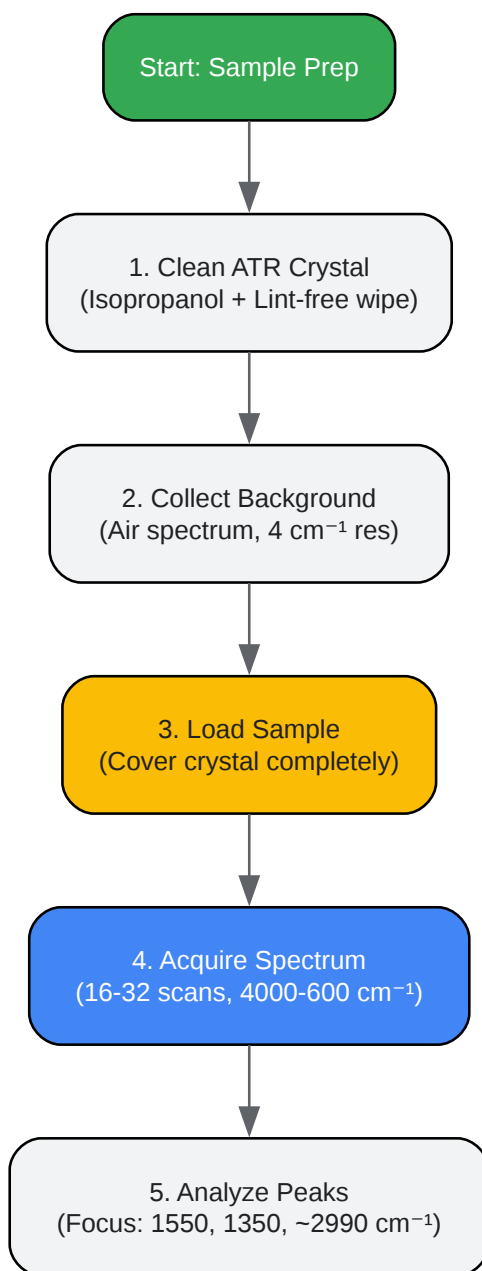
Start: Sample Prep

1. Clean ATR Crystal
(Isopropanol + Lint-free wipe)

2. Collect Background
(Air spectrum, 4 $cm^{-1}$ res)

3. Load Sample
(Cover crystal completely)

4. Acquire Spectrum
(16-32 scans, 4000-600 $cm^{-1}$)

5. Analyze Peaks
(Focus: 1550, 1350, ~2990 $cm^{-1}$)